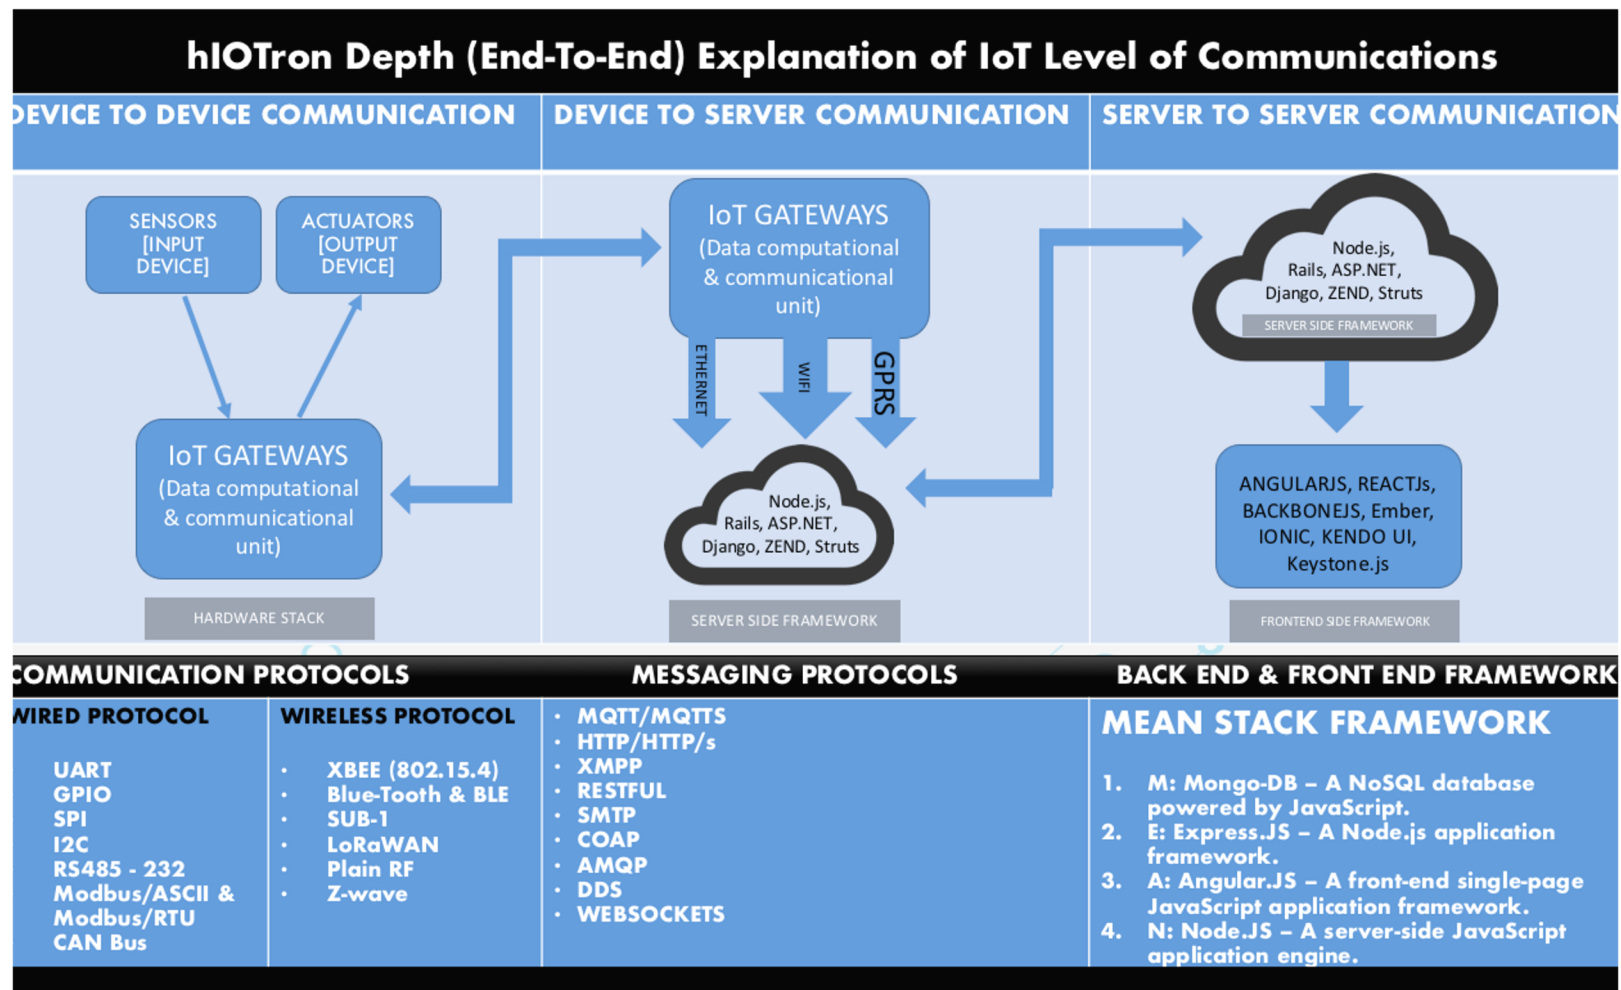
hIOTron Depth (End-To-End) Explanation of IoT Level of Communications

DEVICE TO DEVICE COMMUNICATION

SENSORS [INPUT DEVICE]

ACTUATORS [OUTPUT DEVICE]

IoT GATEWAYS (Data computational & communicational unit)

HARDWARE STACK

DEVICE TO SERVER COMMUNICATION

IoT GATEWAYS (Data computational & communicational unit)

ETHERNET

WIFI

GPRS

Node.js, Rails, ASP.NET, Django, ZEND, Struts

SERVER SIDE FRAMEWORK

SERVER TO SERVER COMMUNICATIO

Node.js, Rails, ASP.NET, Django, ZEND, Struts

SERVER SIDE FRAMEWORK

ANGULARJS, REACTJs, BACKBONEJS, Ember, IONIC, KENDO UI, Keystone.js

FRONTEND SIDE FRAMEWORK

COMMUNICATION PROTOCOLS

WIRED PROTOCOL

UART
GPIO
SPI
I2C
RS485 - 232
Modbus/ASCII & Modbus/RTU
CAN Bus

WIRELESS PROTOCOL

• XBEE (802.15.4)
• Blue-Tooth & BLE
• SUB-1
• LoRaWAN
• Plain RF
• Z-wave

MESSAGING PROTOCOLS

• MQTT/MQTTS
• HTTP/HTTP/s
• XMPP
• RESTFUL
• SMTP
• COAP
• AMQP
• DDS
• WEBSOCKETS

BACK END & FRONT END FRAMEWORK

MEAN STACK FRAMEWORK

1. M: Mongo-DB – A NoSQL database powered by JavaScript.
2. E: Express.JS – A Node.js application framework.
3. A: Angular.JS – A front-end single-page JavaScript application framework.
4. N: Node.JS – A server-side JavaScript application engine.